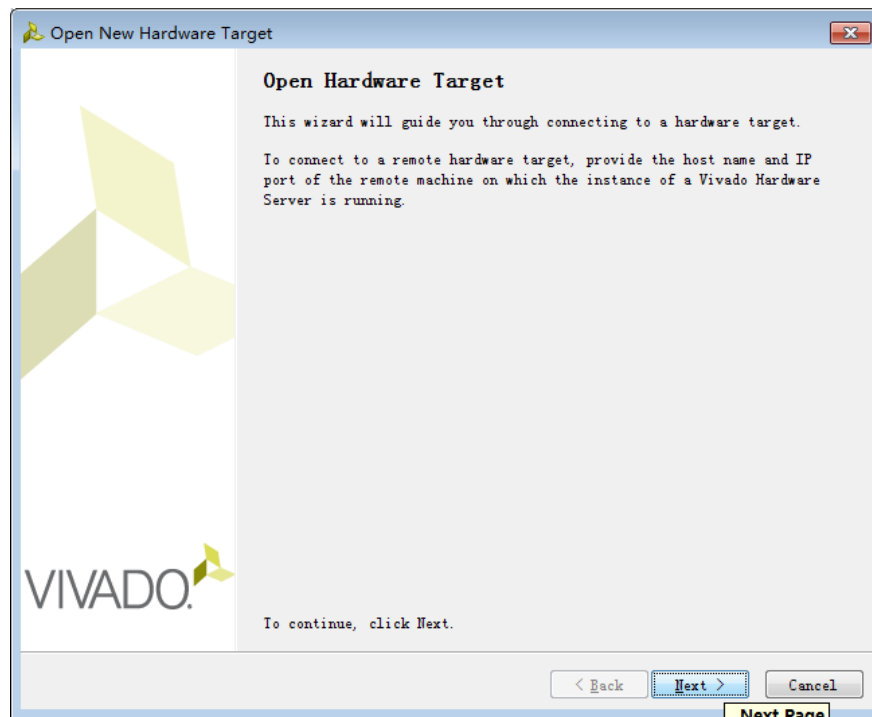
Open New Hardware Target

Open Hardware Target

This wizard will guide you through connecting to a hardware target.

To connect to a remote hardware target, provide the host name and IP port of the remote machine on which the instance of a Vivado Hardware Server is running.

VIVADO.

To continue, click Next.

< Back

Next >

Cancel

Next Page